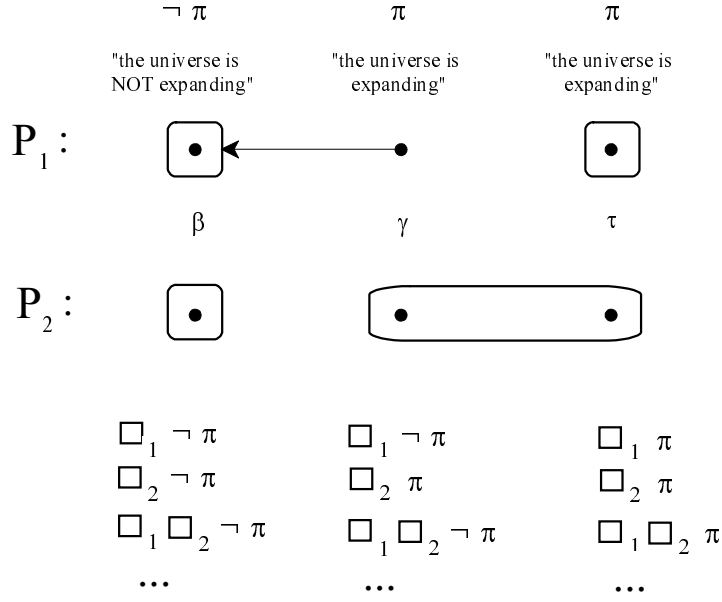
$\neg \pi$ $\pi$ $\pi$

"the universe is NOT expanding" "the universe is expanding" "the universe is expanding"

$P_1$:

$\beta$ $\gamma$ $\tau$

$P_2$:

$\Box_1 \neg \pi$ $\Box_1 \neg \pi$ $\Box_1 \pi$

$\Box_2 \neg \pi$ $\Box_2 \pi$ $\Box_2 \pi$

$\Box_1 \Box_2 \neg \pi$ $\Box_1 \Box_2 \neg \pi$ $\Box_1 \Box_2 \pi$

... ... ...